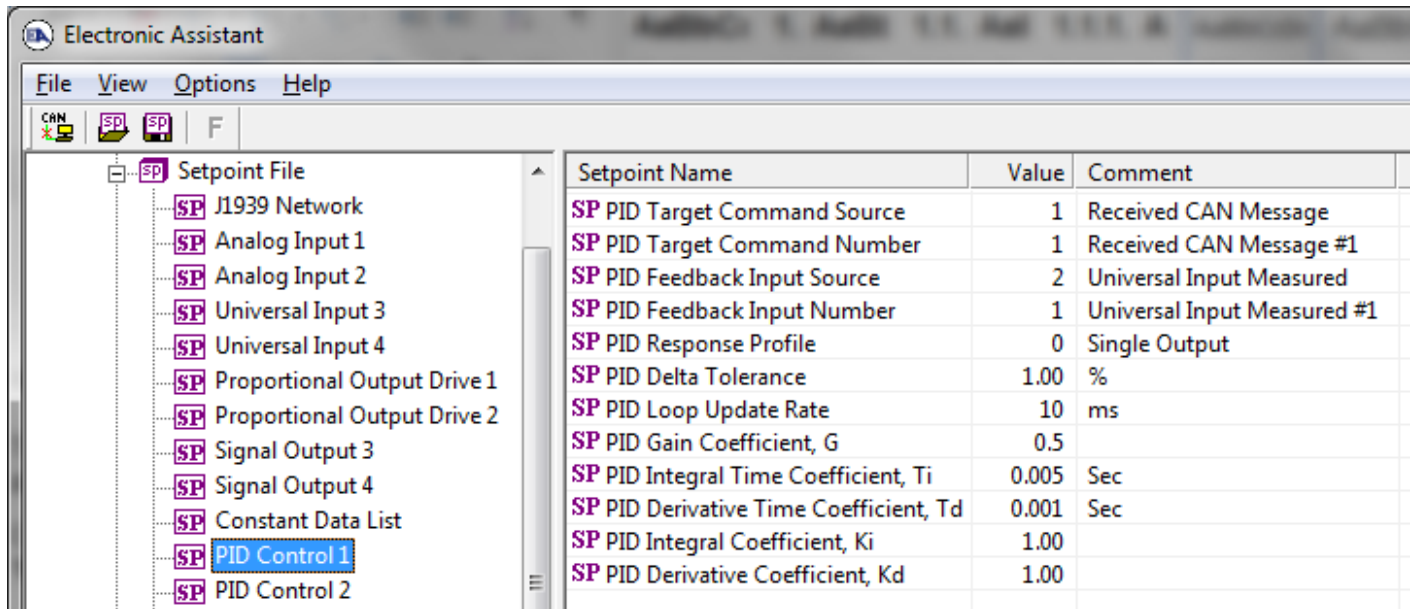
Electronic Assistant

File View Options Help

CAN SP SP F

Setpoint File
SP J1939 Network
SP Analog Input 1
SP Analog Input 2
SP Universal Input 3
SP Universal Input 4
SP Proportional Output Drive 1
SP Proportional Output Drive 2
SP Signal Output 3
SP Signal Output 4
SP Constant Data List
SP PID Control 1
SP PID Control 2

| Setpoint Name | Value | Comment |
|---|---|---|
| SP PID Target Command Source | 1 | Received CAN Message |
| SP PID Target Command Number | 1 | Received CAN Message #1 |
| SP PID Feedback Input Source | 2 | Universal Input Measured |
| SP PID Feedback Input Number | 1 | Universal Input Measured #1 |
| SP PID Response Profile | 0 | Single Output |
| SP PID Delta Tolerance | 1.00 | % |
| SP PID Loop Update Rate | 10 | ms |
| SP PID Gain Coefficient, G | 0.5 | |
| SP PID Integral Time Coefficient, Ti | 0.005 | Sec |
| SP PID Derivative Time Coefficient, Td | 0.001 | Sec |
| SP PID Integral Coefficient, Ki | 1.00 | |
| SP PID Derivative Coefficient, Kd | 1.00 | |